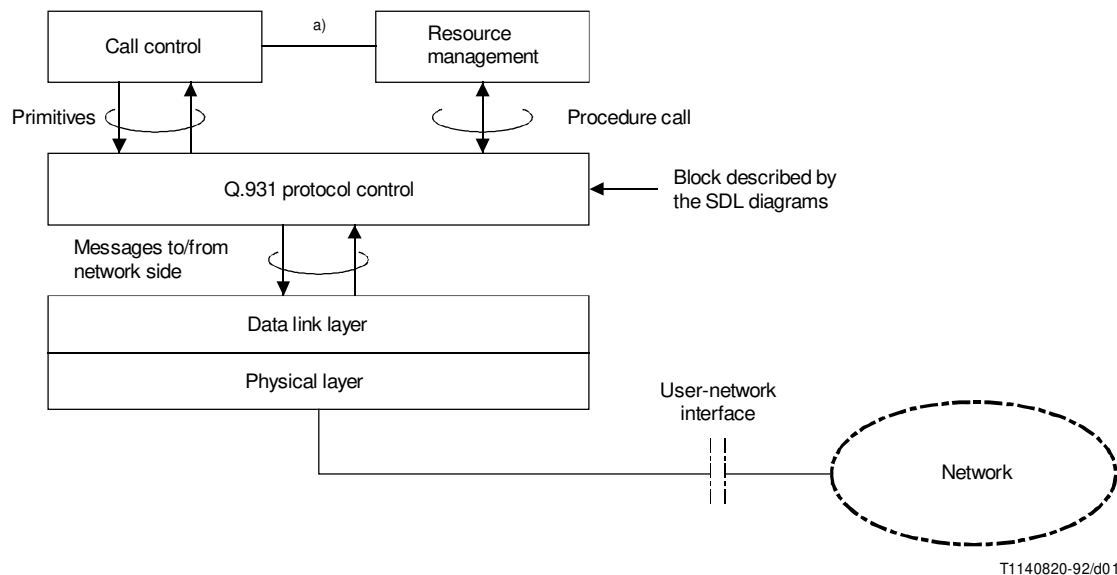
Call control

a)

Resource management

Primitives

Procedure call

Q.931 protocol control

Block described by the SDL diagrams

Messages to/from network side

Data link layer

Physical layer

User-network interface

Network

T1140820-92/d01